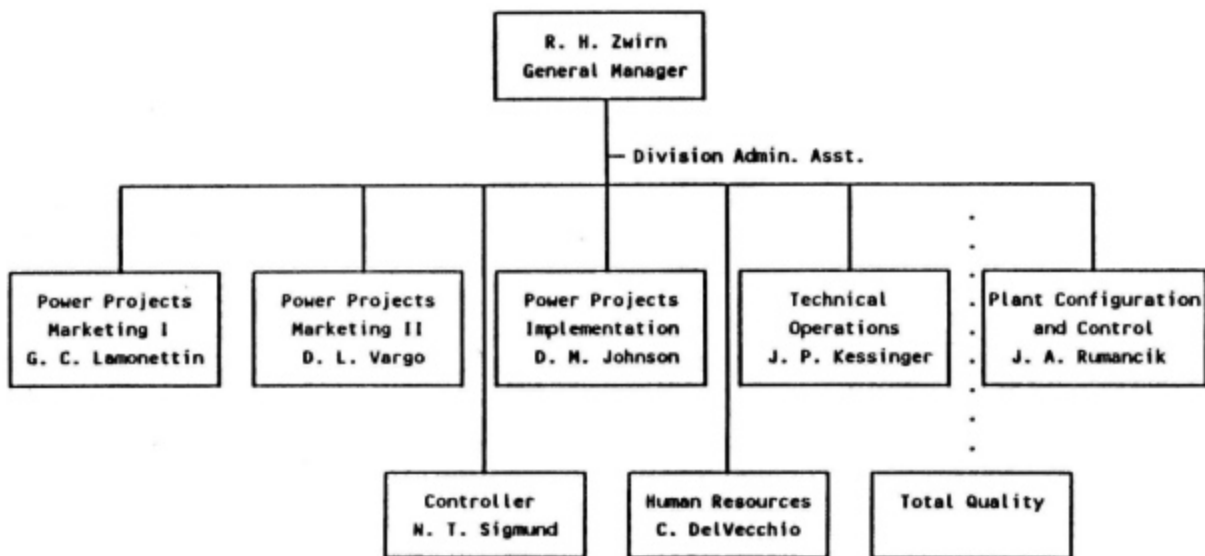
R. H. Zwirn
General Manager

Division Admin. Asst.

Power Projects
Marketing I
G. C. Lamonettin

Power Projects
Marketing II
D. L. Vargo

Power Projects
Implementation
D. M. Johnson

Technical
Operations
J. P. Kessinger

Plant Configuration
and Control
J. A. Rumancik

Controller
N. T. Sigmund

Human Resources
C. DelVecchio

Total Quality